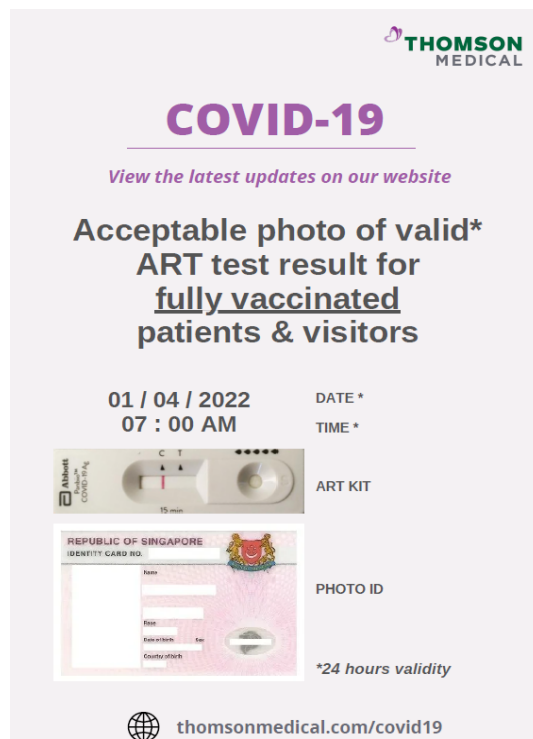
THOMSON MEDICAL

COVID-19

View the latest updates on our website

Acceptable photo of valid* ART test result for fully vaccinated patients & visitors

01 / 04 / 2022
07 : 00 AM

DATE *

TIME *

Abbott Panbio™ COVID-19 Ag

C T

15 min

ART KIT

REPUBLIC OF SINGAPORE
IDENTITY CARD NO.

Name

Race

Date of birth Sex

Country of birth

PHOTO ID

*24 hours validity

thomsonmedical.com/covid19